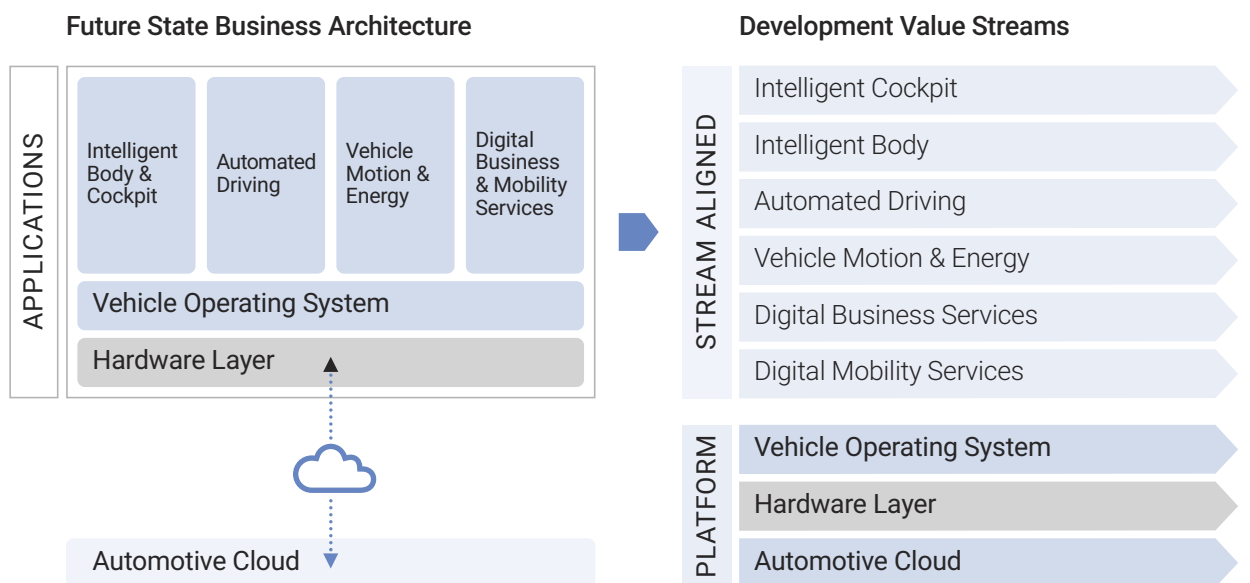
Future State Business Architecture

APPLICATIONS

Intelligent Body & Cockpit

Automated Driving

Vehicle Motion & Energy

Digital Business & Mobility Services

Vehicle Operating System

Hardware Layer

Automotive Cloud

Development Value Streams

STREAM ALIGNED

Intelligent Cockpit

Intelligent Body

Automated Driving

Vehicle Motion & Energy

Digital Business Services

Digital Mobility Services

PLATFORM

Vehicle Operating System

Hardware Layer

Automotive Cloud